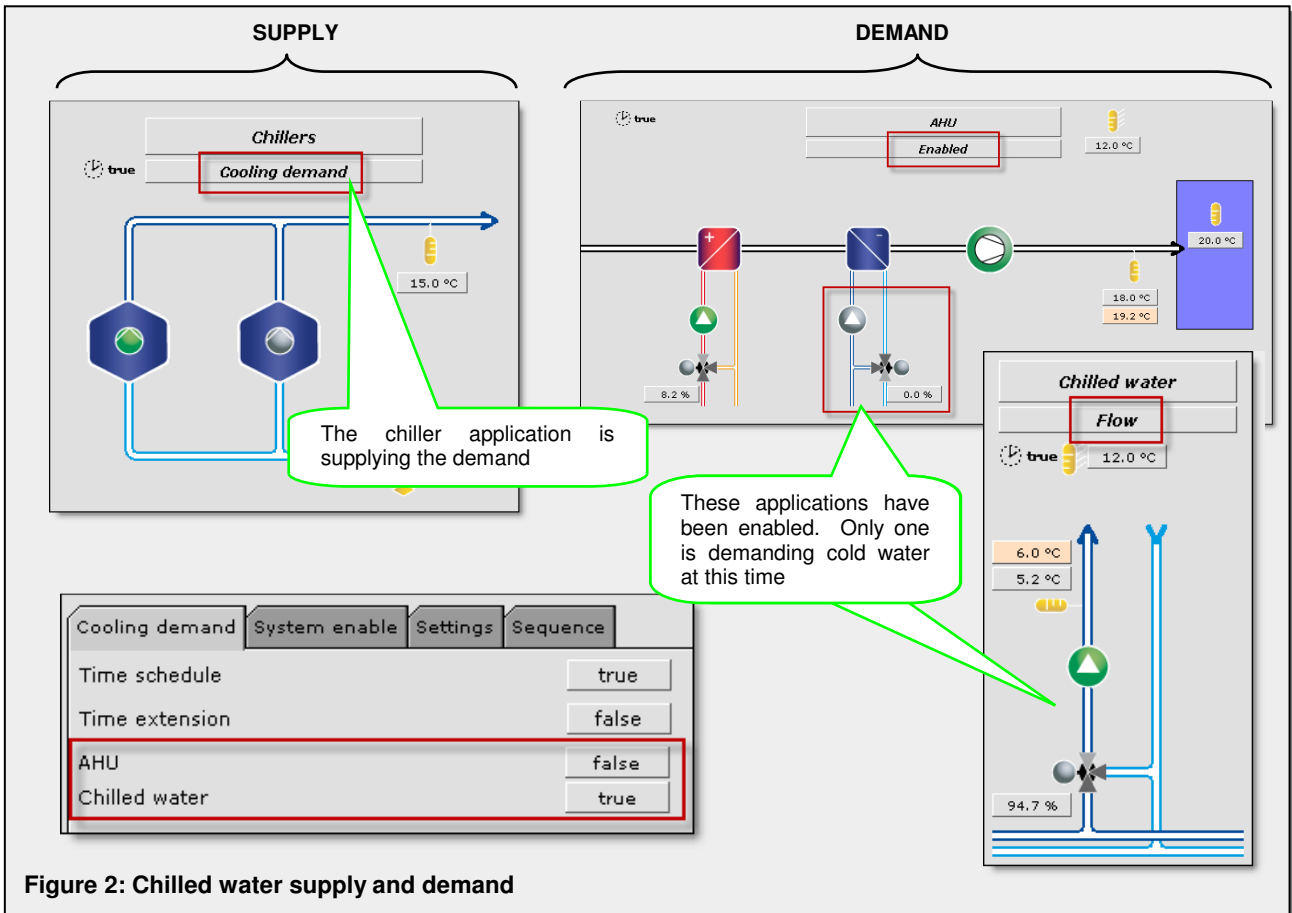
SUPPLY

DEMAND

Chillers

true

Cooling demand

15.0 °C

The chiller application is supplying the demand

true

AHU

Enabled

12.0 °C

20.0 °C

18.0 °C

19.2 °C

8.2 %

0.0 %

Chilled water

Flow

true

12.0 °C

These applications have been enabled. Only one is demanding cold water at this time

6.0 °C

5.2 °C

94.7 %

| Cooling demand | System enable | Settings | Sequence |
|---|---|---|---|

| | |
|---|---|
| Time schedule | true |
| Time extension | false |
| AHU | false |
| Chilled water | true |

Figure 2: Chilled water supply and demand